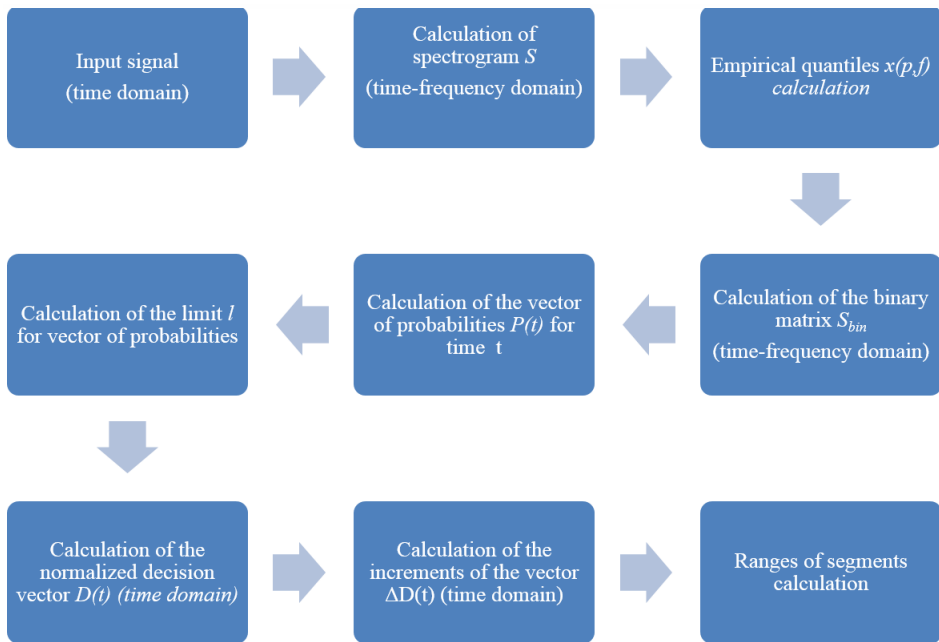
Input signal
(time domain)

Calculation of spectrogram $S$
(time-frequency domain)

Empirical quantiles $x(p,f)$ calculation

Calculation of the binary matrix $S_{bin}$
(time-frequency domain)

Calculation of the vector of probabilities $P(t)$ for time t

Calculation of the limit $l$ for vector of probabilities

Calculation of the normalized decision vector $D(t)$ (time domain)

Calculation of the increments of the vector $\Delta D(t)$ (time domain)

Ranges of segments calculation